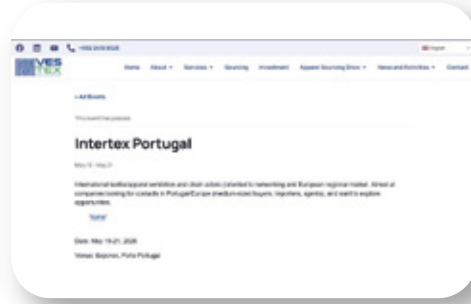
+86 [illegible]

English

VES TEX

Home About Services Sourcing Investment Apparel Sourcing Show News and Activities Contact

« All Events

This event has passed.

Intertex Portugal

May 19 - May 21

International textile/apparel exhibition and clean action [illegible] networking and European regional market. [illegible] companies looking for contacts in Portugal/Europe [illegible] buyers, importers, agents, and want to explore opportunities.

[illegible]

Date: May 19-21, 2026

Venue: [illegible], Porto Portugal